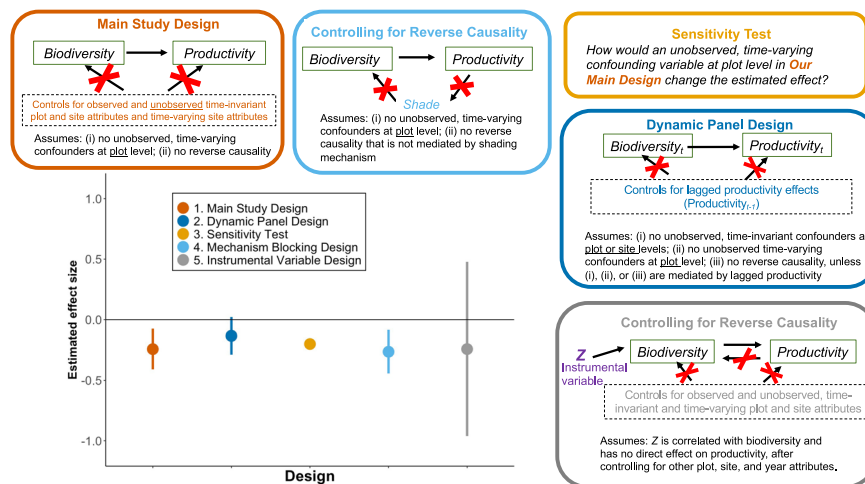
Main Study Design

Biodiversity → Productivity

Controls for observed and unobserved time-invariant plot and site attributes and time-varying site attributes

Assumes: (i) no unobserved, time-varying confounders at plot level; (ii) no reverse causality

Controlling for Reverse Causality

Biodiversity → Productivity

Shade

Assumes: (i) no unobserved, time-varying confounders at plot level; (ii) no reverse causality that is not mediated by shading mechanism

Sensitivity Test

How would an unobserved, time-varying confounding variable at plot level in Our Main Design change the estimated effect?

Dynamic Panel Design

$Biodiversity_t$ → $Productivity_t$

Controls for lagged productivity effects ($Productivity_{t-1}$)

Assumes: (i) no unobserved, time-invariant confounders at plot or site levels; (ii) no unobserved time-varying confounders at plot level; (iii) no reverse causality, unless (i), (ii), or (iii) are mediated by lagged productivity

1. Main Study Design
2. Dynamic Panel Design
3. Sensitivity Test
4. Mechanism Blocking Design
5. Instrumental Variable Design

Estimated effect size

1.0
0.5
0.0
-0.5
-1.0

Design

Controlling for Reverse Causality

Z Instrumental variable

Biodiversity → Productivity

Controls for observed and unobserved, time-invariant and time-varying plot and site attributes

Assumes: Z is correlated with biodiversity and has no direct effect on productivity, after controlling for other plot, site, and year attributes.